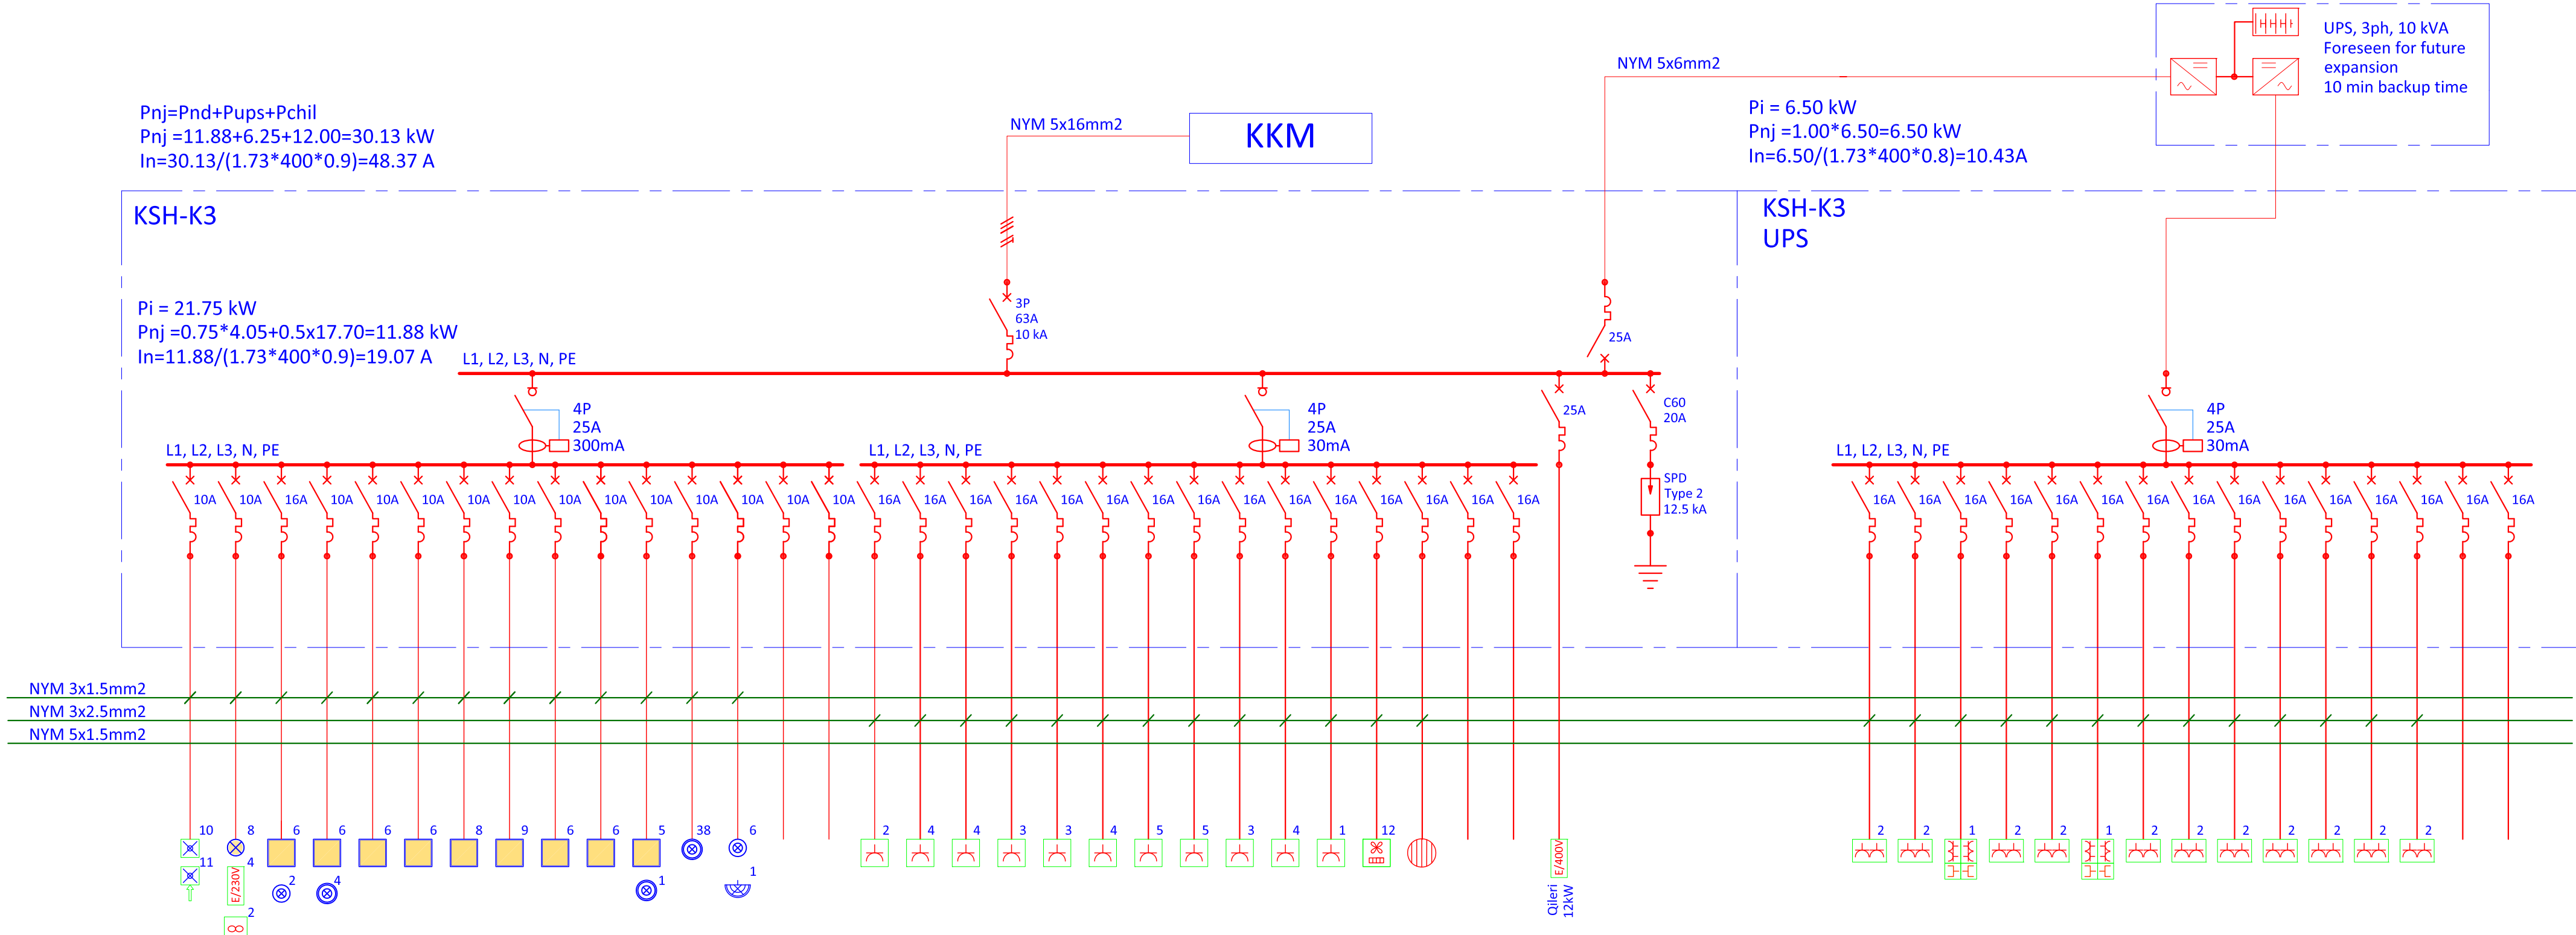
UPS, 3ph, 10 kVA
Foreseen for future expansion
10 min backup time

NYM 5x6mm2

Pi = 6.50 kW
Pnj =1.00*6.50=6.50 kW
In=6.50/(1.73*400*0.8)=10.43A

Pnj=Pnd+Pups+Pchil
Pnj =11.88+6.25+12.00=30.13 kW
In=30.13/(1.73*400*0.9)=48.37 A

NYM 5x16mm2
KKM

KSH-K3

KSH-K3
UPS

Pi = 21.75 kW
Pnj =0.75*4.05+0.5x17.70=11.88 kW
In=11.88/(1.73*400*0.9)=19.07 A

3P
63A
10 kA

25A

L1, L2, L3, N, PE

4P
25A
300mA

4P
25A
30mA

25A

C60
20A

4P
25A
30mA

L1, L2, L3, N, PE

L1, L2, L3, N, PE

L1, L2, L3, N, PE

SPD
Type 2
12.5 kA

10A 10A 16A 10A 10A 10A 10A 10A 10A 10A 10A 10A 10A 10A 10A 16A 16A 16A 16A 16A 16A 16A 16A 16A 16A 16A 16A 16A 16A 16A

16A 16A 16A 16A 16A 16A 16A 16A 16A 16A 16A 16A 16A 16A 16A

NYM 3x1.5mm2
NYM 3x2.5mm2
NYM 5x1.5mm2

10 11 8 4 E/230V 2 6 2 6 4 6 6 8 9 6 6 5 1 38 6 1

2 4 4 3 3 4 5 5 3 4 1 12

E/400V
Qileri
12kW

2 2 1 2 2 1 2 2 2 2 2 2 2